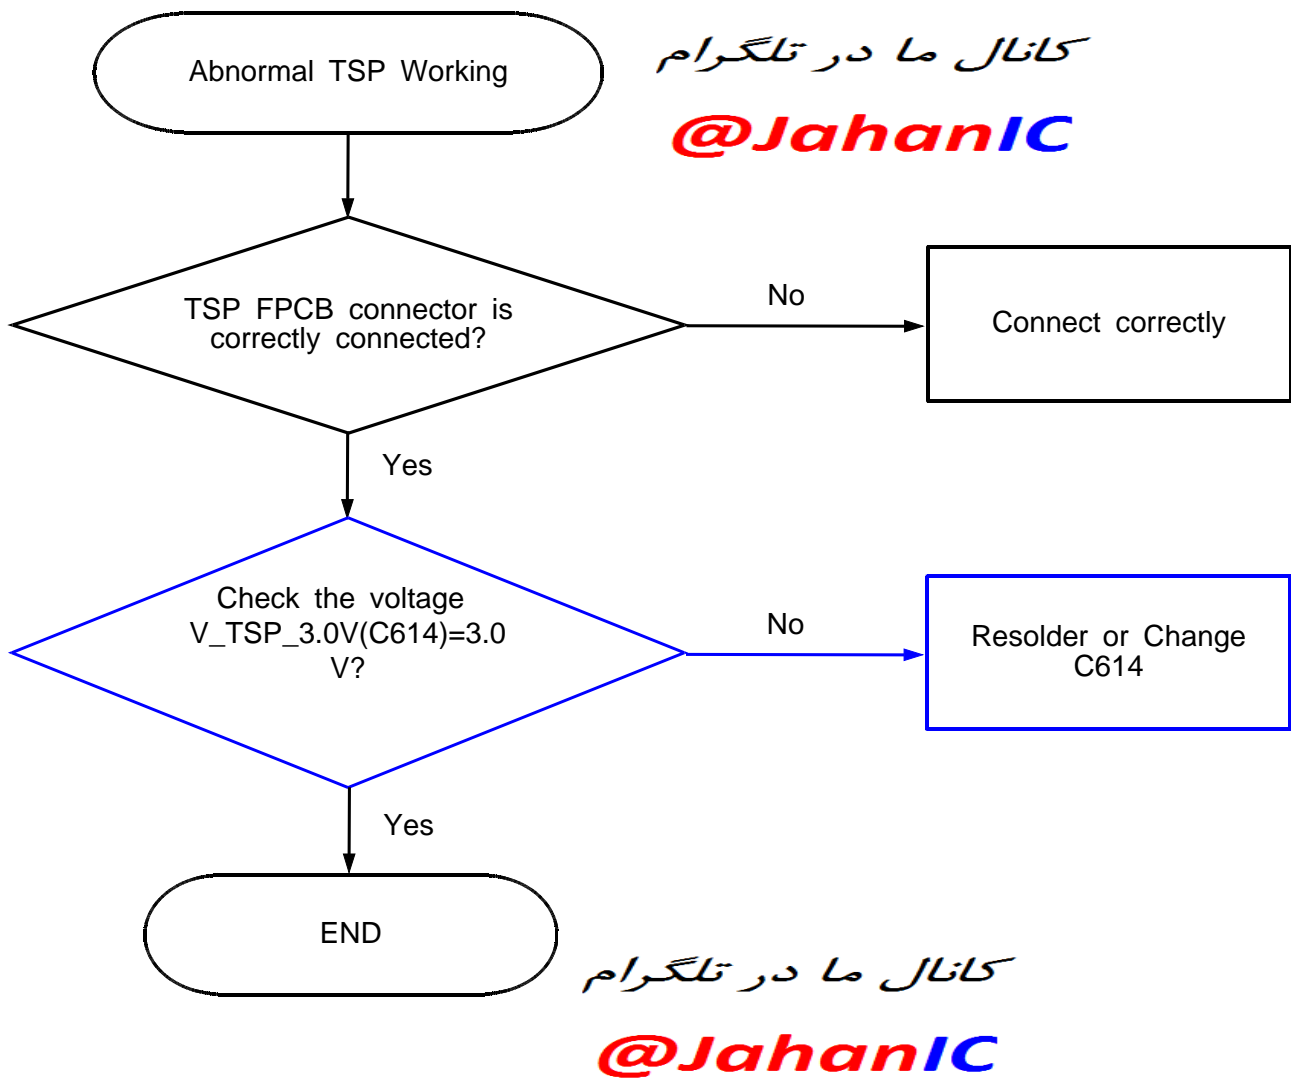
Abnormal TSP Working

کانال ما در تلگرام

@JahanIC

TSP FPCB connector is correctly connected?

No

Connect correctly

Yes

Check the voltage V_TSP_3.0V(C614)=3.0 V?

No

Resolder or Change C614

Yes

END

کانال ما در تلگرام

@JahanIC